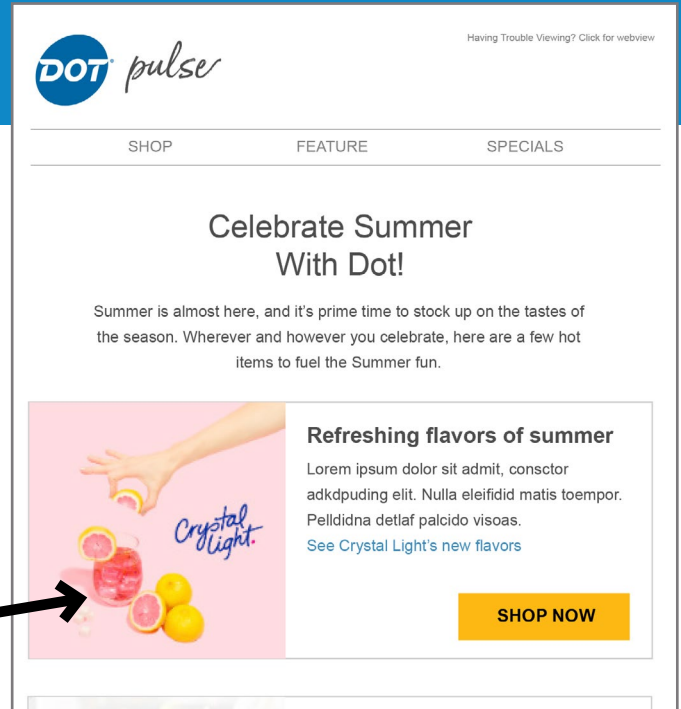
DOT pulse

Having Trouble Viewing? Click for webview

SHOP FEATURE SPECIALS

Celebrate Summer With Dot!

Summer is almost here, and it's prime time to stock up on the tastes of the season. Wherever and however you celebrate, here are a few hot items to fuel the Summer fun.

Crystal light.

Refreshing flavors of summer

Lorem ipsum dolor sit admit, consctor adkdpuding elit. Nulla eleifidid matis toempor. Pelldidna detlaf palcido visoas.

See Crystal Light's new flavors

SHOP NOW